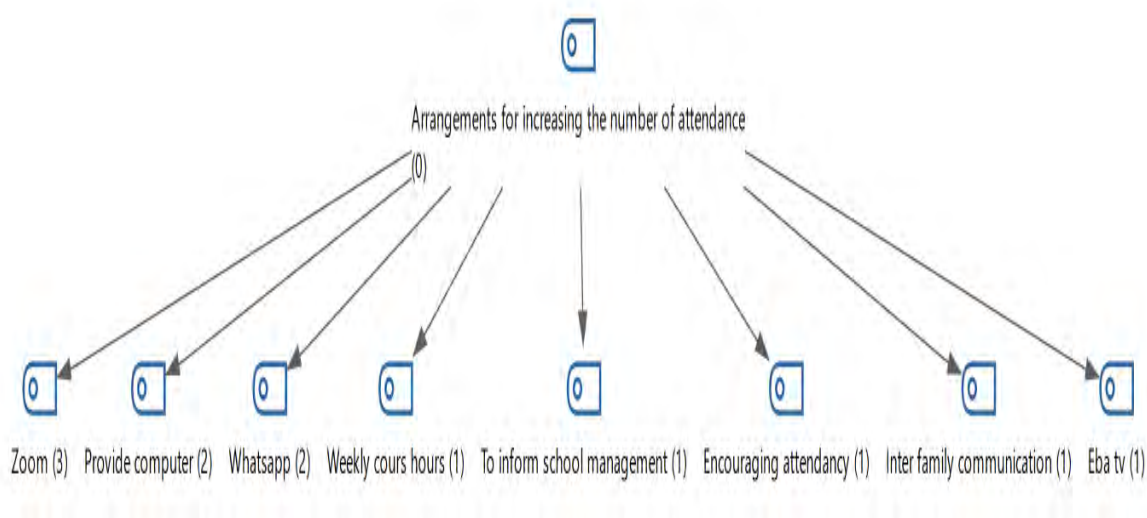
Arrangements for increasing the number of attendance (0)

Zoom (3)
Provide computer (2)
Whatsapp (2)
Weekly cours hours (1)
To inform school management (1)
Encouraging attendancy (1)
Inter family communication (1)
Eba tv (1)